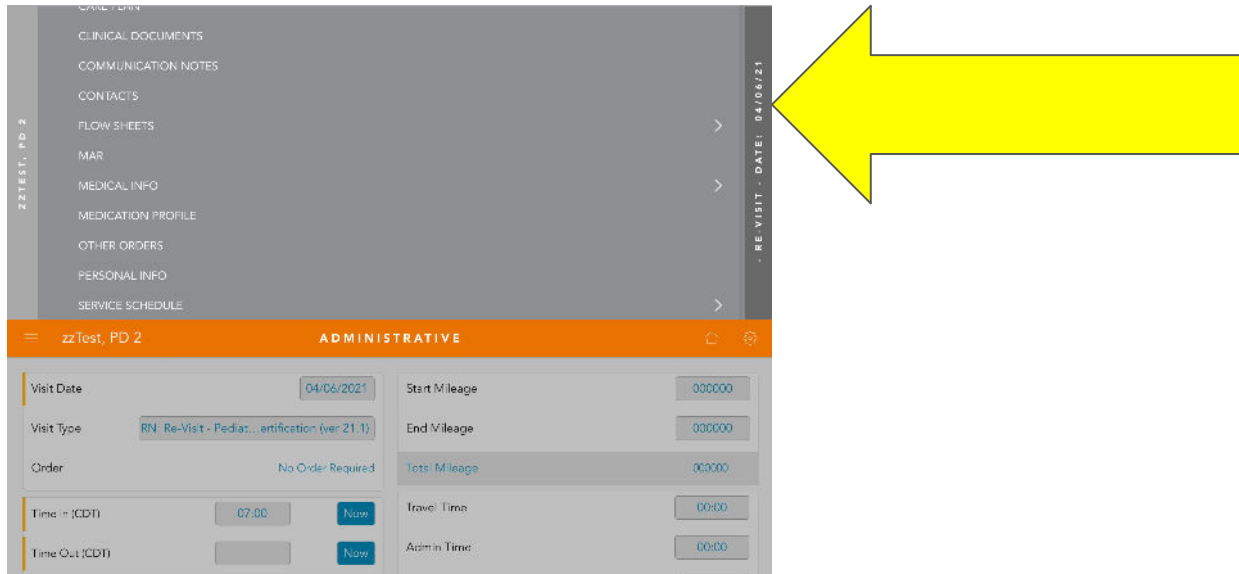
CARE PLAN
CLINICAL DOCUMENTS
COMMUNICATION NOTES
CONTACTS
FLOW SHEETS
MAR
MEDICAL INFO
MEDICATION PROFILE
OTHER ORDERS
PERSONAL INFO
SERVICE SCHEDULE

ZZTEST, PD 2

- RE-VISIT - DATE: 04/06/21

zzTest, PD 2
ADMINISTRATIVE

Visit Date 04/06/2021
Visit Type RN: Re-Visit - Pediat...ertification (ver 21.1)
Order No Order Required

Time In (CDT) 07:00 Now
Time Out (CDT) Now

Start Mileage 000000
End Mileage 000000
Total Mileage 000000
Travel Time 00:00
Admin Time 00:00